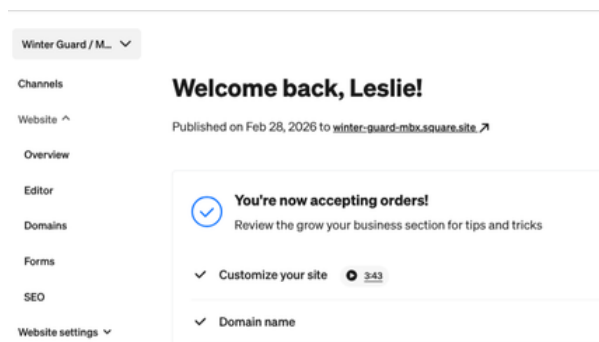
Winter Guard / M...

Channels

Website ^

Overview

Editor

Domains

Forms

SEO

Website settings

Welcome back, Leslie!

Published on Feb 28, 2026 to winter-guard-mbx.square.site ↗

You're now accepting orders!

Review the grow your business section for tips and tricks

✓ Customize your site 3:43

✓ Domain name